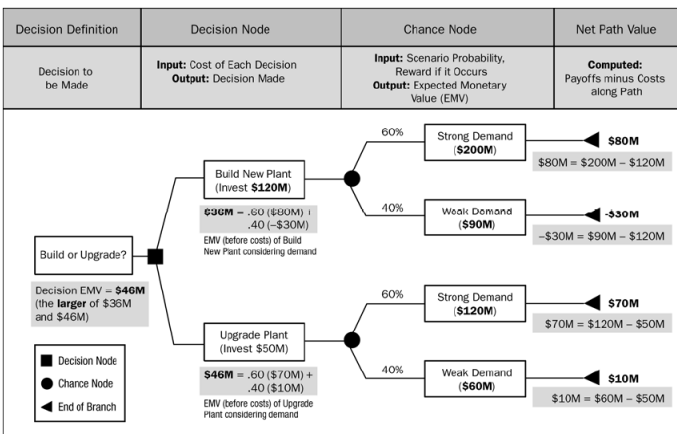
| Decision Definition | Decision Node | Chance Node | Net Path Value |
|---|---|---|---|
| Decision to be Made | **Input:** Cost of Each Decision **Output:** Decision Made | **Input:** Scenario Probability, Reward if it Occurs **Output:** Expected Monetary Value (EMV) | **Computed:** Payoffs minus Costs along Path |

Build or Upgrade?

Decision EMV = **$46M** (the **larger** of $36M and $46M)

Build New Plant (Invest **$120M**)

**$36M** = .60 ($80M) + .40 (–$30M)

EMV (before costs) of Build New Plant considering demand

60%

Strong Demand (**$200M**)

**$80M**

$80M = $200M – $120M

40%

Weak Demand (**$90M**)

**-$30M**

–$30M = $90M – $120M

Upgrade Plant (Invest $50M)

**$46M** = .60 ($70M) + .40 ($10M)

EMV (before costs) of Upgrade Plant considering demand

60%

Strong Demand (**$120M**)

**$70M**

$70M = $120M – $50M

40%

Weak Demand (**$60M**)

**$10M**

$10M = $60M – $50M

Decision Node

Chance Node

End of Branch